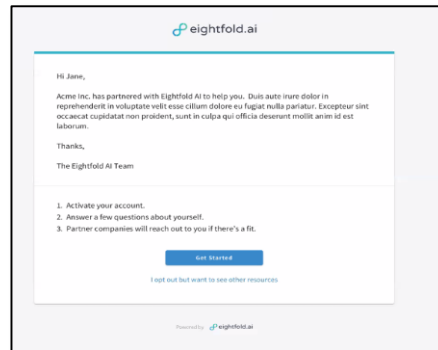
eightfold.ai

Hi Jane,

Acme Inc. has partnered with Eightfold AI to help you. Duis aute irure dolor in reprehenderit in voluptate velit esse cillum dolore eu fugiat nulla pariatur. Excepteur sint occaecat cupidatat non proident, sunt in culpa qui officia deserunt mollit anim id est laborum.

Thanks,

The Eightfold AI Team

1. Activate your account.
2. Answer a few questions about yourself.
3. Partner companies will reach out to you if there's a fit.

Get Started

I opt out but want to see other resources

Powered by eightfold.ai